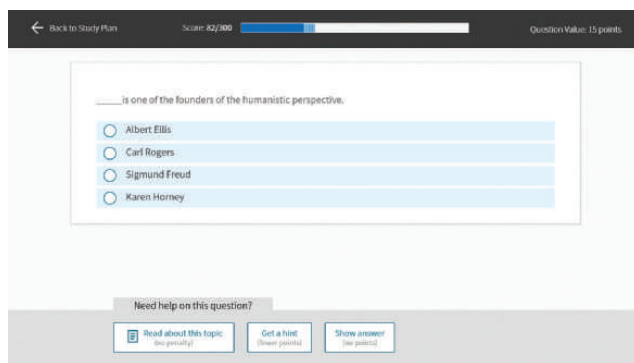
Back to Study Plan

Score: 82/300

Question Value: 15 points

_____ is one of the founders of the humanistic perspective.

Albert Ellis

Carl Rogers

Sigmund Freud

Karen Horney

Need help on this question?

Read about this topic (no penalty)

Get a hint (fewer points)

Show answer (no points)